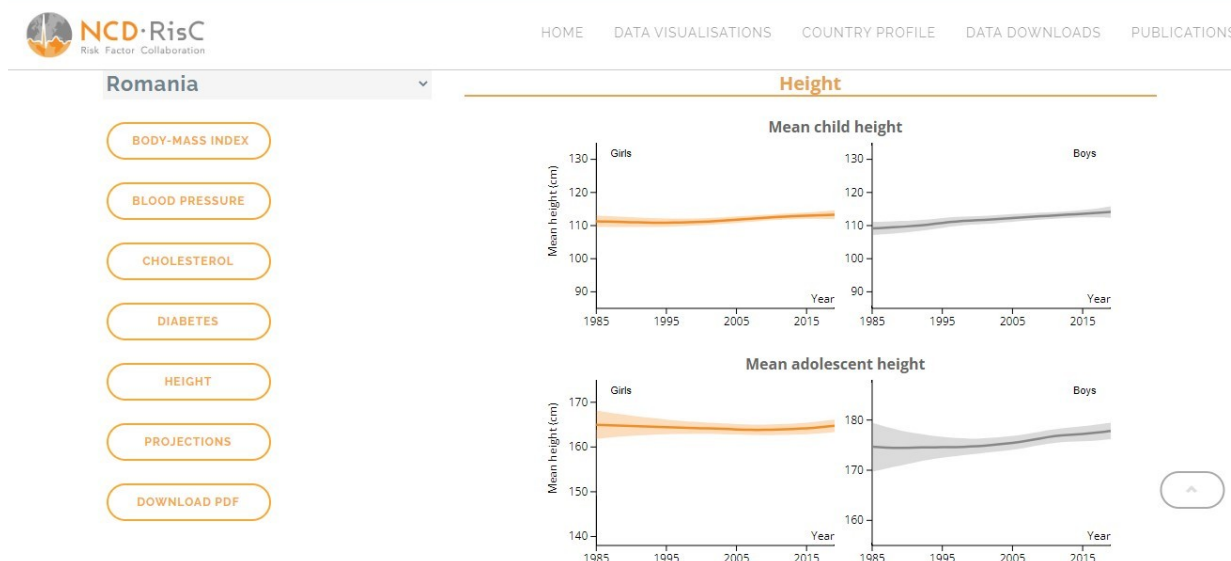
NCD·RisC
Risk Factor Collaboration

HOME DATA VISUALISATIONS COUNTRY PROFILE DATA DOWNLOADS PUBLICATIONS

Romania

BODY-MASS INDEX
BLOOD PRESSURE
CHOLESTEROL
DIABETES
HEIGHT
PROJECTIONS
DOWNLOAD PDF

Height

Mean child height

Girls
Mean height (cm)
130
120
110
100
90
Year
1985 1995 2005 2015

Boys
130
120
110
100
90
Year
1985 1995 2005 2015

Mean adolescent height

Girls
Mean height (cm)
170
160
150
140
Year
1985 1995 2005 2015

Boys
180
170
160
Year
1985 1995 2005 2015